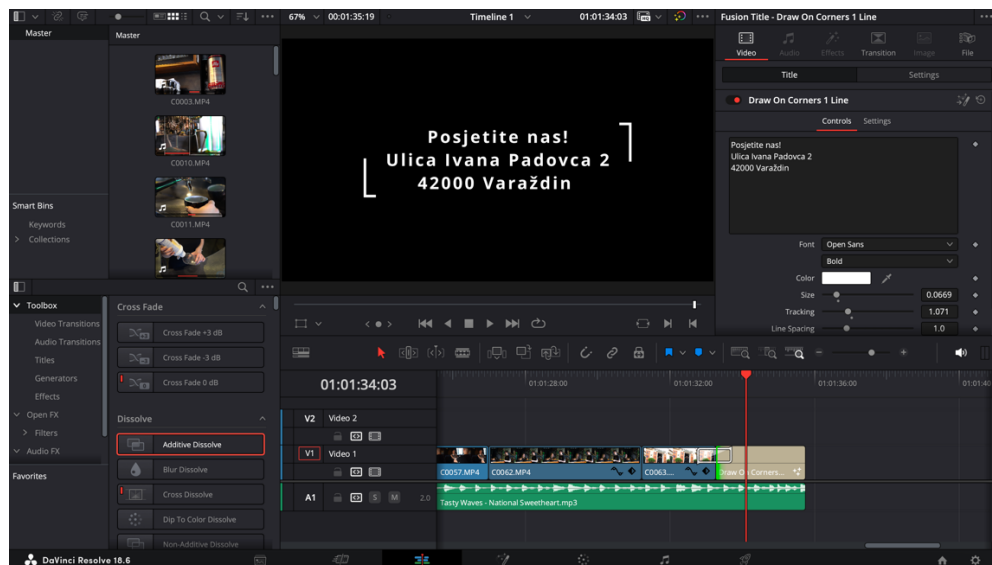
67% 00:01:35:19 Timeline 1 01:01:34:03 Fusion Title - Draw On Corners 1 Line

Master
Master
C0003.MP4
C0010.MP4
C0011.MP4

Smart Bins
Keywords
Collections

Posjetite nas!
Ulica Ivana Padovca 2
42000 Varaždin

Video Audio Effects Transition Image File
Title Settings
Draw On Corners 1 Line
Controls Settings

Posjetite nas!
Ulica Ivana Padovca 2
42000 Varaždin

Font Open Sans
Bold
Color
Size 0.0669
Tracking 1.071
Line Spacing 1.0

Toolbox
Video Transitions
Audio Transitions
Titles
Generators
Effects
Open FX
Filters
Audio FX
Favorites

Cross Fade
Cross Fade +3 dB
Cross Fade -3 dB
Cross Fade 0 dB
Dissolve
Additive Dissolve
Blur Dissolve
Cross Dissolve
Dip To Color Dissolve
Non-Additive Dissolve

01:01:34:03
01:01:28:00 01:01:32:00 01:01:36:00 01:01:40
V2 Video 2
V1 Video 1
C0057.MP4 C0062.MP4 C0063.... Draw On Corners...
A1 S M 2.0
Tasty Waves - National Sweetheart.mp3

DaVinci Resolve 18.6